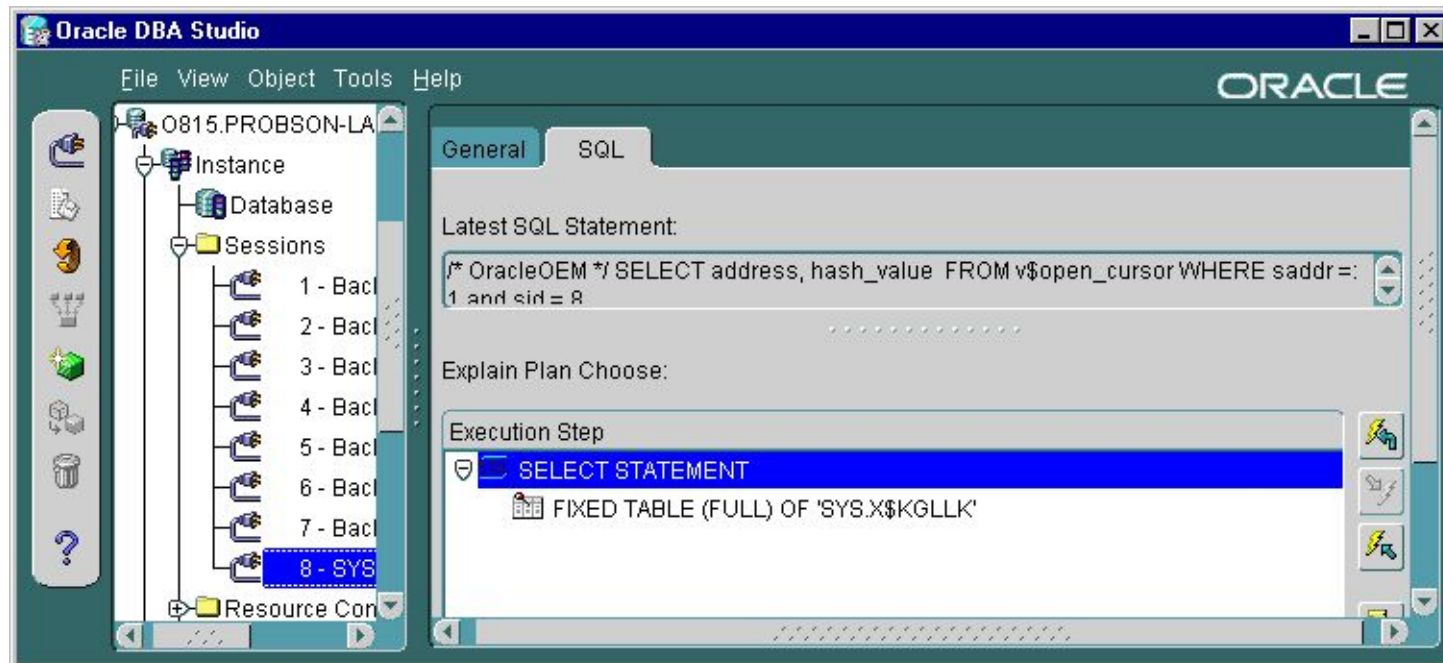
Oracle DBA Studio

File View Object Tools Help

ORACLE

O815.PROBSON-LA
Instance
Database
Sessions
1 - Bacl
2 - Bacl
3 - Bacl
4 - Bacl
5 - Bacl
6 - Bacl
7 - Bacl
8 - SYS
Resource Con

General SQL

Latest SQL Statement:

/* OracleOEM */ SELECT address, hash_value FROM v$open_cursor WHERE saddr =: 1 and sid = 8

Explain Plan Choose:

Execution Step
SELECT STATEMENT
FIXED TABLE (FULL) OF 'SYS.X$KGLLK'